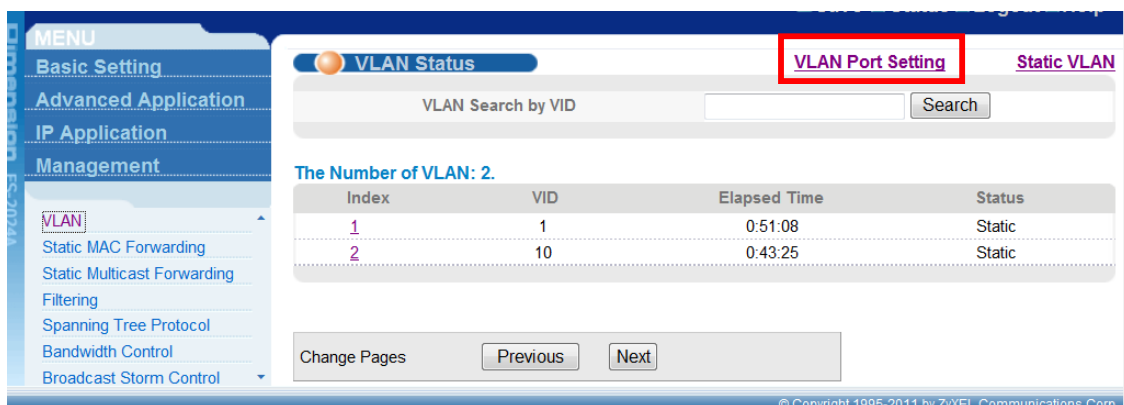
MENU
Basic Setting
Advanced Application
IP Application
Management

VLAN
Static MAC Forwarding
Static Multicast Forwarding
Filtering
Spanning Tree Protocol
Bandwidth Control
Broadcast Storm Control

VLAN Status
VLAN Port Setting
Static VLAN

VLAN Search by VID
Search

The Number of VLAN: 2.

| Index | VID | Elapsed Time | Status |
|---|---|---|---|
| 1 | 1 | 0:51:08 | Static |
| 2 | 10 | 0:43:25 | Static |

Change Pages
Previous
Next

© Copyright 1995-2011 by ZyXEL Communications Corp.